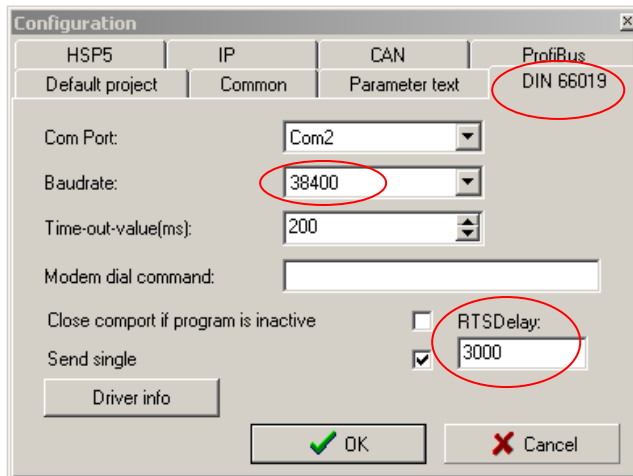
Configuration

HSP5
IP
CAN
ProfiBus
Default project
Common
Parameter text
DIN 66019

Com Port:
Com2

Baudrate:
38400

Time-out-value(ms):
200

Modem dial command:

Close comport if program is inactive
RTSDelay:
Send single
3000

Driver info

OK
Cancel